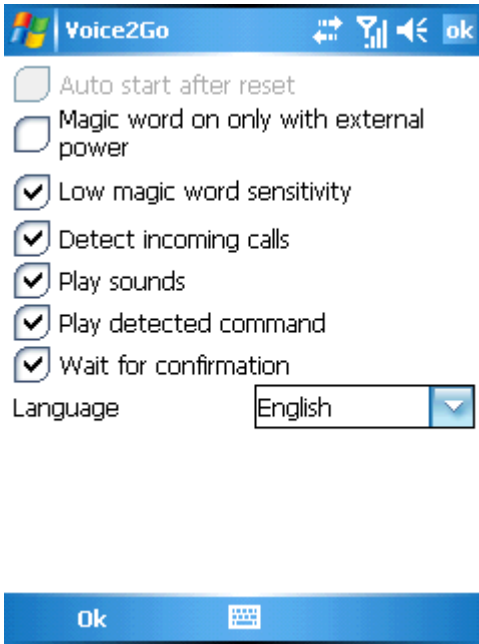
Voice2Go ok

Auto start after reset

Magic word on only with external power

Low magic word sensitivity

Detect incoming calls

Play sounds

Play detected command

Wait for confirmation

Language English

Ok